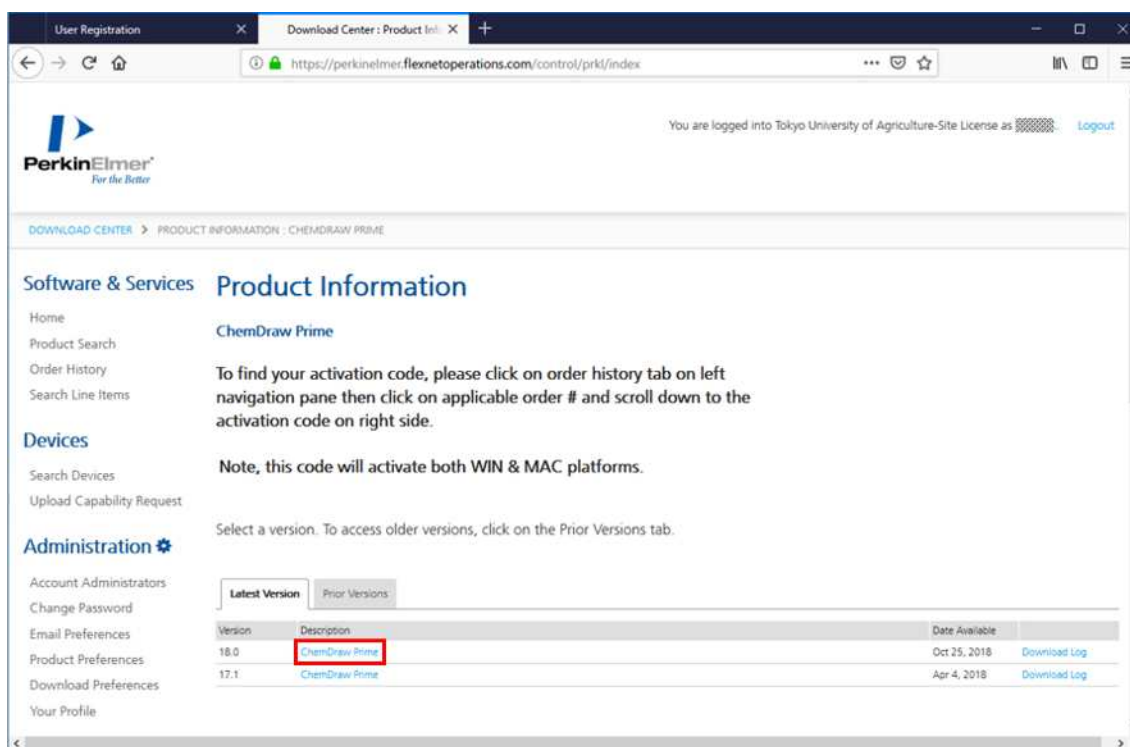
User Registration ×
Download Center : Product Inf ×
+

https://perkinelmer.flexnetoperations.com/control/prkl/index

PerkinElmer
For the Better

You are logged into Tokyo University of Agriculture-Site License as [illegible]. Logout

DOWNLOAD CENTER > PRODUCT INFORMATION : CHEMDRAW PRIME

Software & Services
Home
Product Search
Order History
Search Line Items

Devices
Search Devices
Upload Capability Request

Administration
Account Administrators
Change Password
Email Preferences
Product Preferences
Download Preferences
Your Profile

Product Information

ChemDraw Prime

To find your activation code, please click on order history tab on left navigation pane then click on applicable order # and scroll down to the activation code on right side.

Note, this code will activate both WIN & MAC platforms.

Select a version. To access older versions, click on the Prior Versions tab.

Latest Version | Prior Versions

| Version | Description | Date Available | |
|---|---|---|---|
| 18.0 | ChemDraw Prime | Oct 25, 2018 | Download Log |
| 17.1 | ChemDraw Prime | Apr 4, 2018 | Download Log |